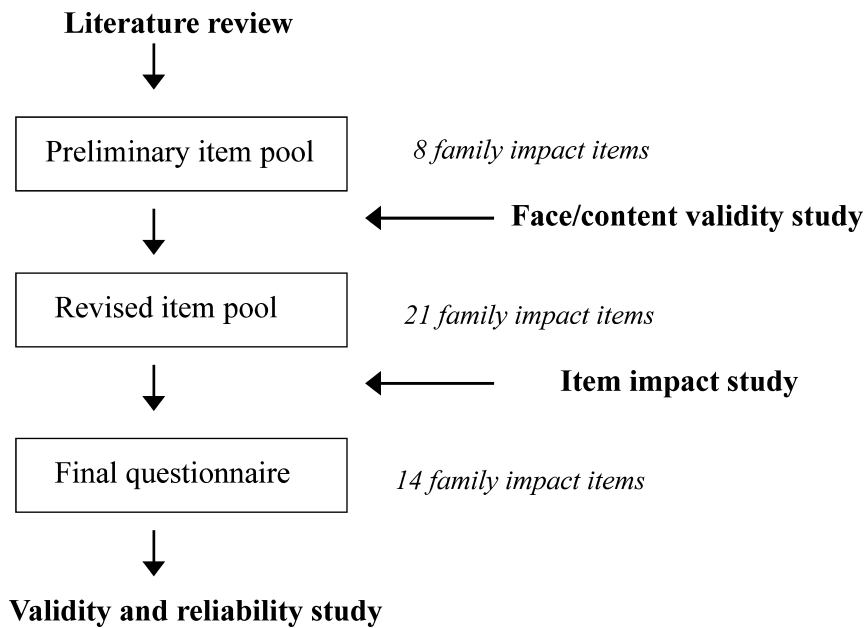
Literature review

Preliminary item pool

8 family impact items

Face/content validity study

Revised item pool

21 family impact items

Item impact study

Final questionnaire

14 family impact items

Validity and reliability study